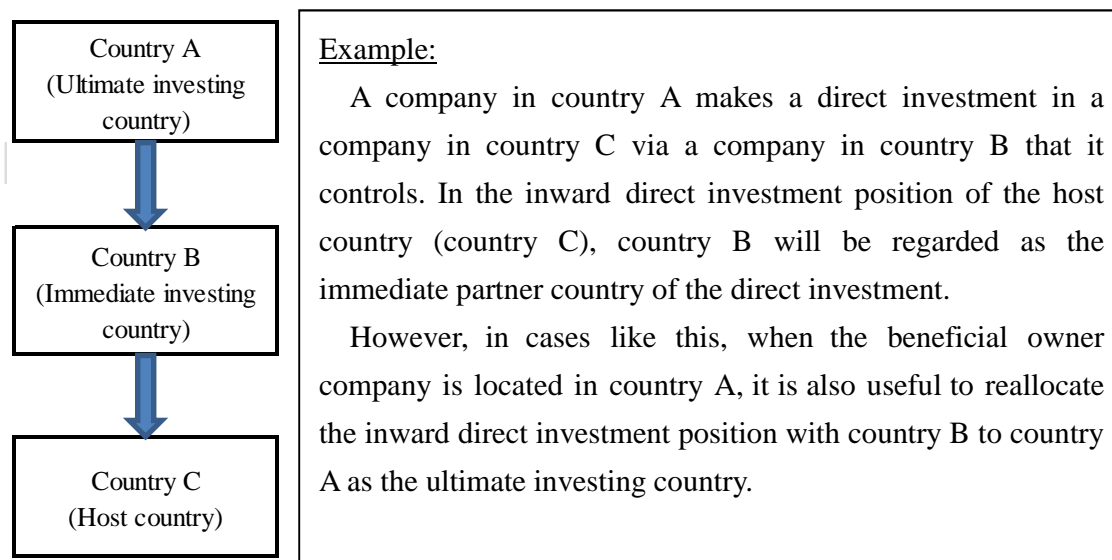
Country A
(Ultimate investing country)

Country B
(Immediate investing country)

Country C
(Host country)

Example:

A company in country A makes a direct investment in a company in country C via a company in country B that it controls. In the inward direct investment position of the host country (country C), country B will be regarded as the immediate partner country of the direct investment.

However, in cases like this, when the beneficial owner company is located in country A, it is also useful to reallocate the inward direct investment position with country B to country A as the ultimate investing country.